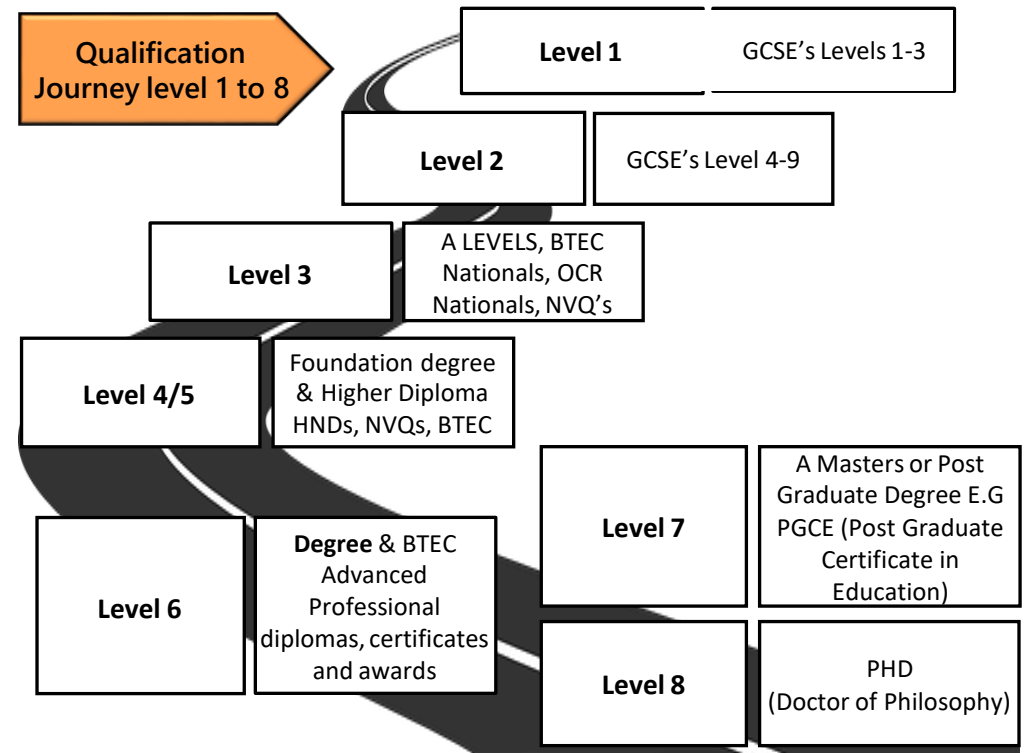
Qualification Journey level 1 to 8

Level 1

GCSE’s Levels 1-3

Level 2

GCSE’s Level 4-9

Level 3

A LEVELS, BTEC Nationals, OCR Nationals, NVQ’s

Level 4/5

Foundation degree & Higher Diploma HNDs, NVQs, BTEC

Level 6

Degree & BTEC Advanced Professional diplomas, certificates and awards

Level 7

A Masters or Post Graduate Degree E.G PGCE (Post Graduate Certificate in Education)

Level 8

PHD (Doctor of Philosophy)